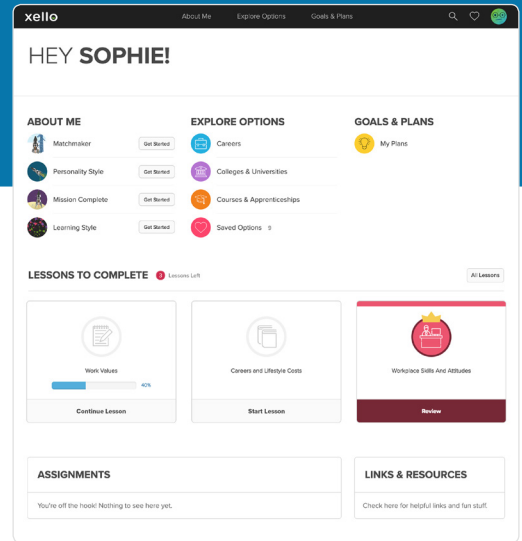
xello

About Me Explore Options Goals & Plans

HEY **SOPHIE!**

ABOUT ME

Matchmaker Get Started

Personality Style Get Started

Mission Complete Get Started

Learning Style Get Started

EXPLORE OPTIONS

Careers

Colleges & Universities

Courses & Apprenticeships

Saved Options 0

GOALS & PLANS

My Plans

LESSONS TO COMPLETE 3 Lessons Left

All Lessons

Work Values

40%

Continue Lesson

Careers and Lifestyle Costs

Start Lesson

Workplace Skills And Attitudes

Review

ASSIGNMENTS

You're off the hook! Nothing to see here yet.

LINKS & RESOURCES

Check here for helpful links and fun stuff.